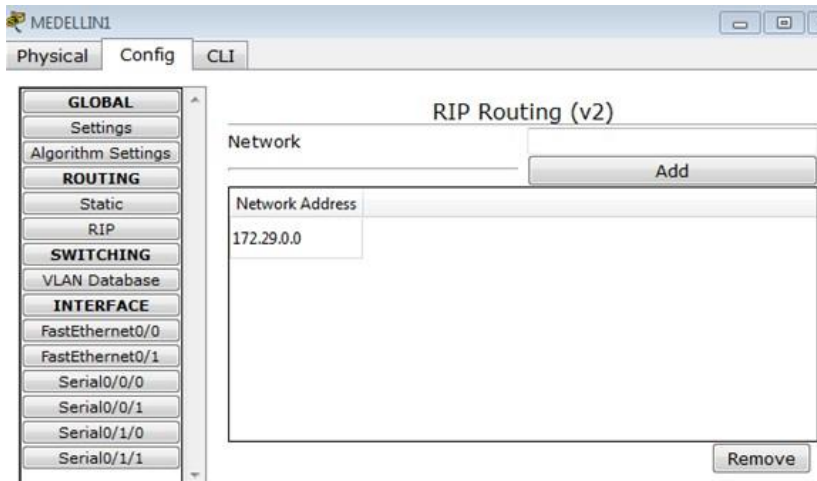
MEDELLIN1

Physical Config CLI

GLOBAL
Settings
Algorithm Settings
ROUTING
Static
RIP
SWITCHING
VLAN Database
INTERFACE
FastEthernet0/0
FastEthernet0/1
Serial0/0/0
Serial0/0/1
Serial0/1/0
Serial0/1/1

RIP Routing (v2)

Network

Add

| Network Address |
|---|
| 172.29.0.0 |

Remove